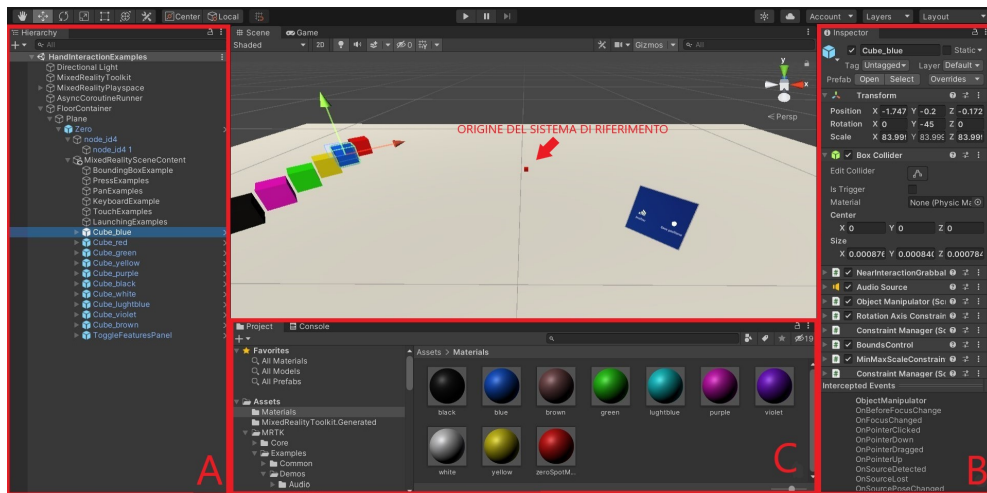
Center Local
Account Layers Layout
Hierarchy
All
HandInteractionExamples
Directional Light
MixedRealityToolkit
MixedRealityPlayspace
AsyncCoroutineRunner
FloorContainer
Plane
Zero
node_id4
node_id4 1
MixedRealitySceneContent
BoundingBoxExample
PressExamples
PanExamples
KeyboardExample
TouchExamples
LaunchingExamples
Cube_blue
Cube_red
Cube_green
Cube_yellow
Cube_purple
Cube_black
Cube_white
Cube_lughtblue
Cube_violet
Cube_brown
ToggleFeaturesPanel

Scene Game
Shaded 2D
Gizmos All
< Persp
ORIGINE DEL SISTEMA DI RIFERIMENTO

Project Console
Favorites
All Materials
All Models
All Prefabs
Assets
Materials
MixedRealityToolkit.Generated
MRTK
Core
Examples
Common
Demos
Audio
Assets > Materials
black blue brown green lughtblue purple violet
white yellow zeroSpotM...
19

Inspector
Cube_blue
Static
Tag Untagged Layer Default
Prefab Open Select Overrides
Transform
Position X -1.747 Y -0.2 Z -0.172
Rotation X 0 Y -45 Z 0
Scale X 83.99 Y 83.99 Z 83.99
Box Collider
Edit Collider
Is Trigger
Material None (Physic Ma
Center
X 0 Y 0 Z 0
Size
X 0.00087 Y 0.00084 Z 0.00078
NearInteractionGrabbal
Audio Source
Object Manipulator (Sc
Rotation Axis Constrain
Constraint Manager (Sc
BoundsControl
MinMaxScaleConstrain
Constraint Manager (Sc
Intercepted Events
ObjectManipulator
OnBeforeFocusChange
OnFocusChanged
OnPointerClicked
OnPointerDown
OnPointerDragged
OnPointerUp
OnSourceDetected
OnSourceLost
OnSourcePoseChanged

A
B
C